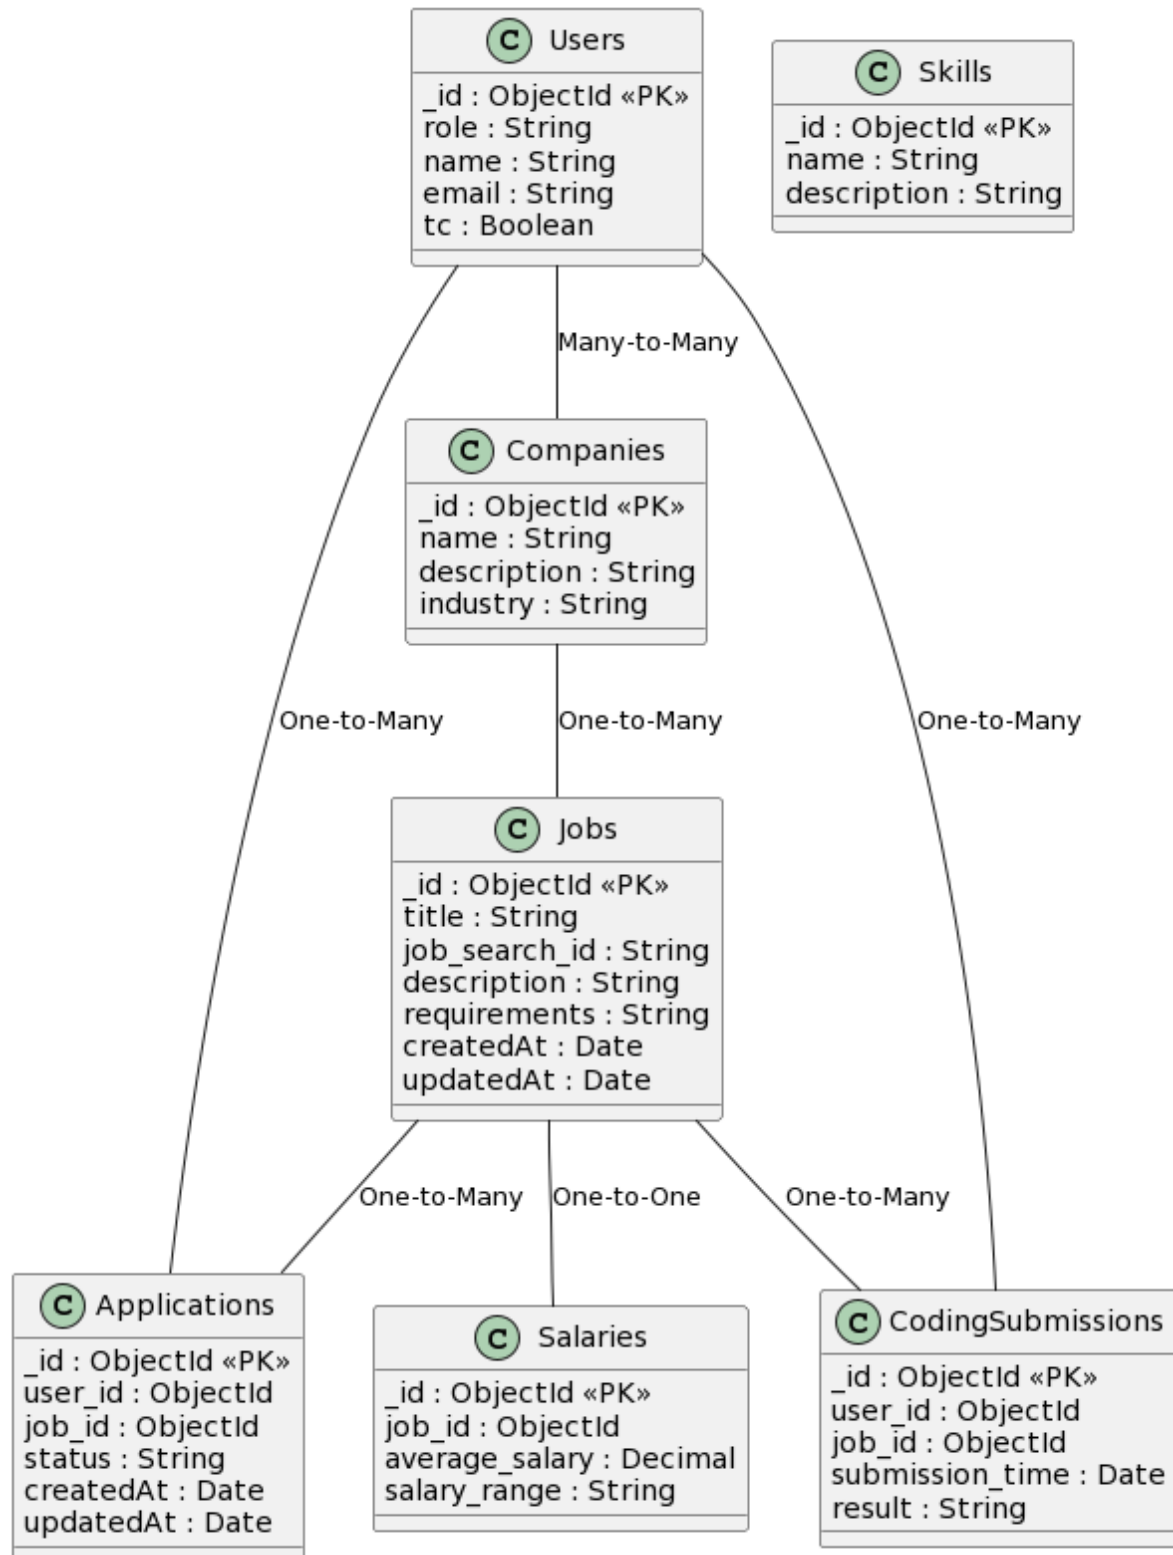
C Users
_id : ObjectId «PK»
role : String
name : String
email : String
tc : Boolean

C Skills
_id : ObjectId «PK»
name : String
description : String

Many-to-Many

C Companies
_id : ObjectId «PK»
name : String
description : String
industry : String

One-to-Many

One-to-Many

One-to-Many

C Jobs
_id : ObjectId «PK»
title : String
job_search_id : String
description : String
requirements : String
createdAt : Date
updatedAt : Date

One-to-Many

One-to-One

One-to-Many

C Applications
_id : ObjectId «PK»
user_id : ObjectId
job_id : ObjectId
status : String
createdAt : Date
updatedAt : Date

C Salaries
_id : ObjectId «PK»
job_id : ObjectId
average_salary : Decimal
salary_range : String

C CodingSubmissions
_id : ObjectId «PK»
user_id : ObjectId
job_id : ObjectId
submission_time : Date
result : String